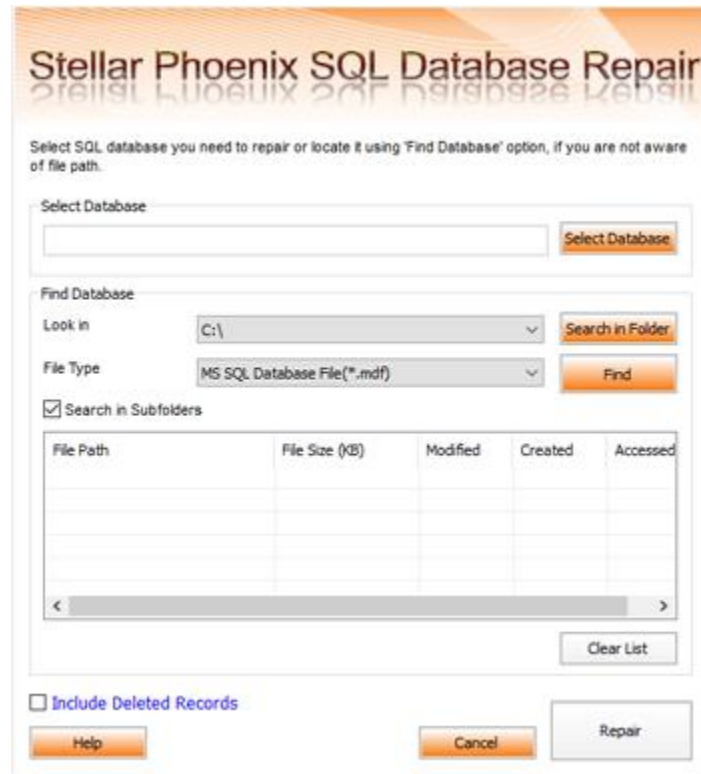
Stellar Phoenix SQL Database Repair

Select SQL database you need to repair or locate it using 'Find Database' option, if you are not aware of file path.

Select Database

Select Database

Find Database

Look in C:\

Search in Folder

File Type MS SQL Database File(*.mdf)

Find

Search in Subfolders

| File Path | File Size (KB) | Modified | Created | Accessed |
|---|---|---|---|---|

Clear List

Include Deleted Records

Help

Cancel

Repair